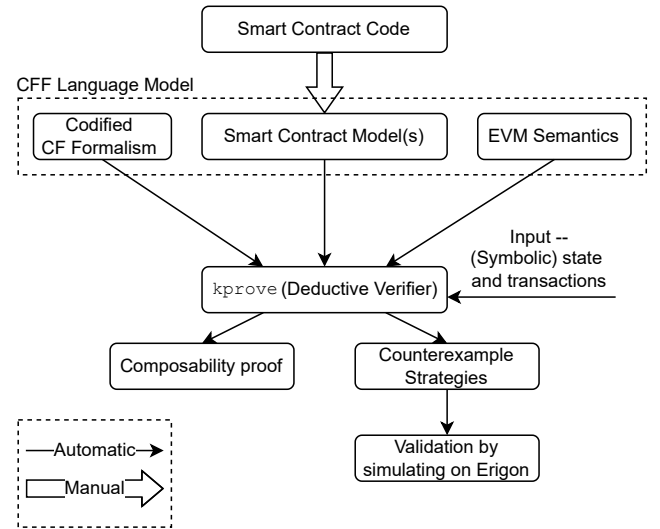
Smart Contract Code

CFF Language Model

Codified CF Formalism

Smart Contract Model(s)

EVM Semantics

Input -- (Symbolic) state and transactions

kprove (Deductive Verifier)

Composability proof

Counterexample Strategies

Validation by simulating on Erigon

Automatic

Manual